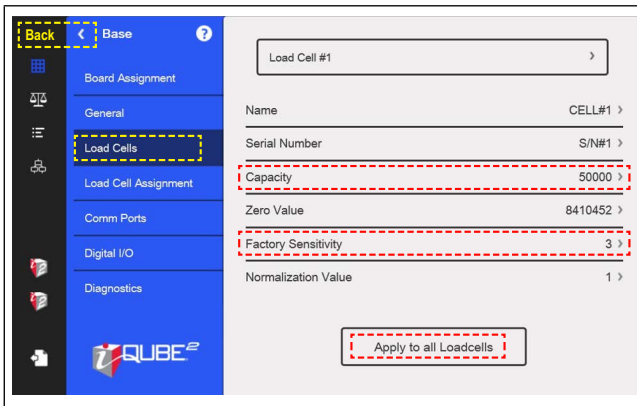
Back
‹ Base
?
Board Assignment
General
Load Cells
Load Cell Assignment
Comm Ports
Digital I/O
Diagnostics
iQUBE²

Load Cell #1 ›

| | |
|---|---|
| Name | CELL#1 › |
| Serial Number | S/N#1 › |
| Capacity | 50000 › |
| Zero Value | 8410452 › |
| Factory Sensitivity | 3 › |
| Normalization Value | 1 › |

Apply to all Loadcells